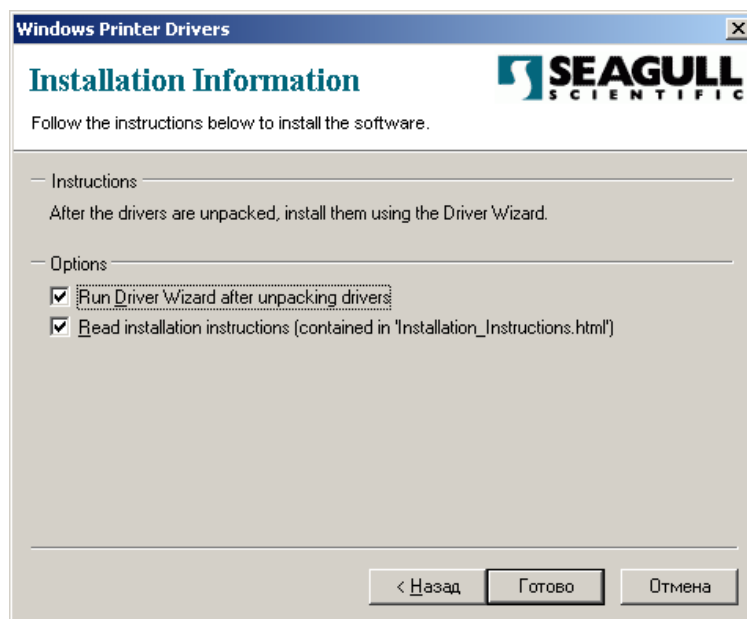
Windows Printer Drivers

Installation Information

SEAGULL SCIENTIFIC

Follow the instructions below to install the software.

Instructions

After the drivers are unpacked, install them using the Driver Wizard.

Options

☑ Run Driver Wizard after unpacking drivers

☑ Read installation instructions (contained in 'Installation_Instructions.html')

< Назад | Готово | Отмена